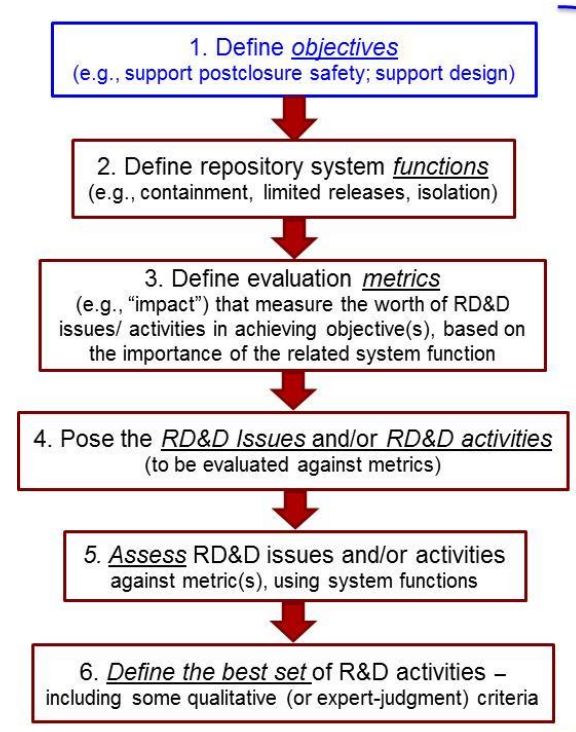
1. Define *objectives*
(e.g., support postclosure safety; support design)

2. Define repository system *functions*
(e.g., containment, limited releases, isolation)

3. Define evaluation *metrics*
(e.g., "impact") that measure the worth of RD&D issues/ activities in achieving objective(s), based on the importance of the related system function

4. Pose the *RD&D Issues* and/or *RD&D activities*
(to be evaluated against metrics)

5. *Assess* RD&D issues and/or activities against metric(s), using system functions

6. *Define the best set* of R&D activities – including some qualitative (or expert-judgment) criteria